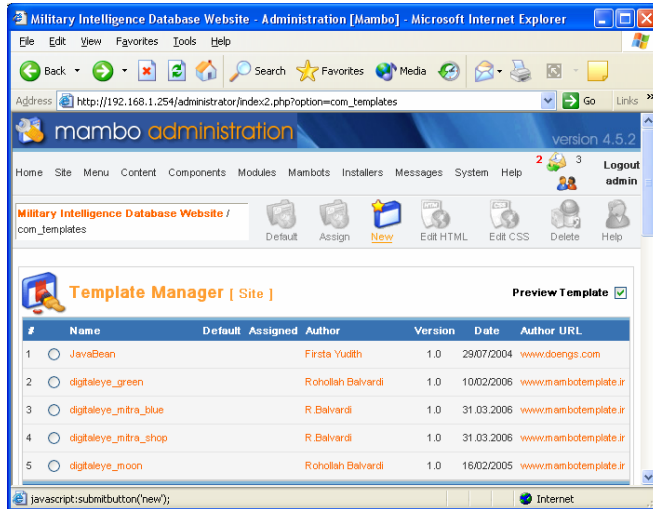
Military Intelligence Database Website - Administration [Mambo] - Microsoft Internet Explorer

File Edit View Favorites Tools Help

Back Search Favorites Media

Address http://192.168.1.254/administrator/index2.php?option=com_templates Go Links

mambo administration

version 4.5.2

Home Site Menu Content Components Modules Mambots Installers Messages System Help 2 3 Logout admin

Military Intelligence Database Website / com_templates

Default Assign New Edit HTML Edit CSS Delete Help

Template Manager [ Site ]

Preview Template

| # | | Name | Default | Assigned | Author | Version | Date | Author URL |
|---|---|---|---|---|---|---|---|---|
| 1 | | JavaBean | | | Firsta Yudith | 1.0 | 29/07/2004 | www.doengs.com |
| 2 | | digitaleye_green | | | Rohollah Balvardi | 1.0 | 10/02/2006 | www.mambotemplate.ir |
| 3 | | digitaleye_mitra_blue | | | R.Balvardi | 1.0 | 31.03.2006 | www.mambotemplate.ir |
| 4 | | digitaleye_mitra_shop | | | R.Balvardi | 1.0 | 31.03.2006 | www.mambotemplate.ir |
| 5 | | digitaleye_moon | | | Rohollah Balvardi | 1.0 | 16/02/2005 | www.mambotemplate.ir |

javascript:submitbutton('new');

Internet